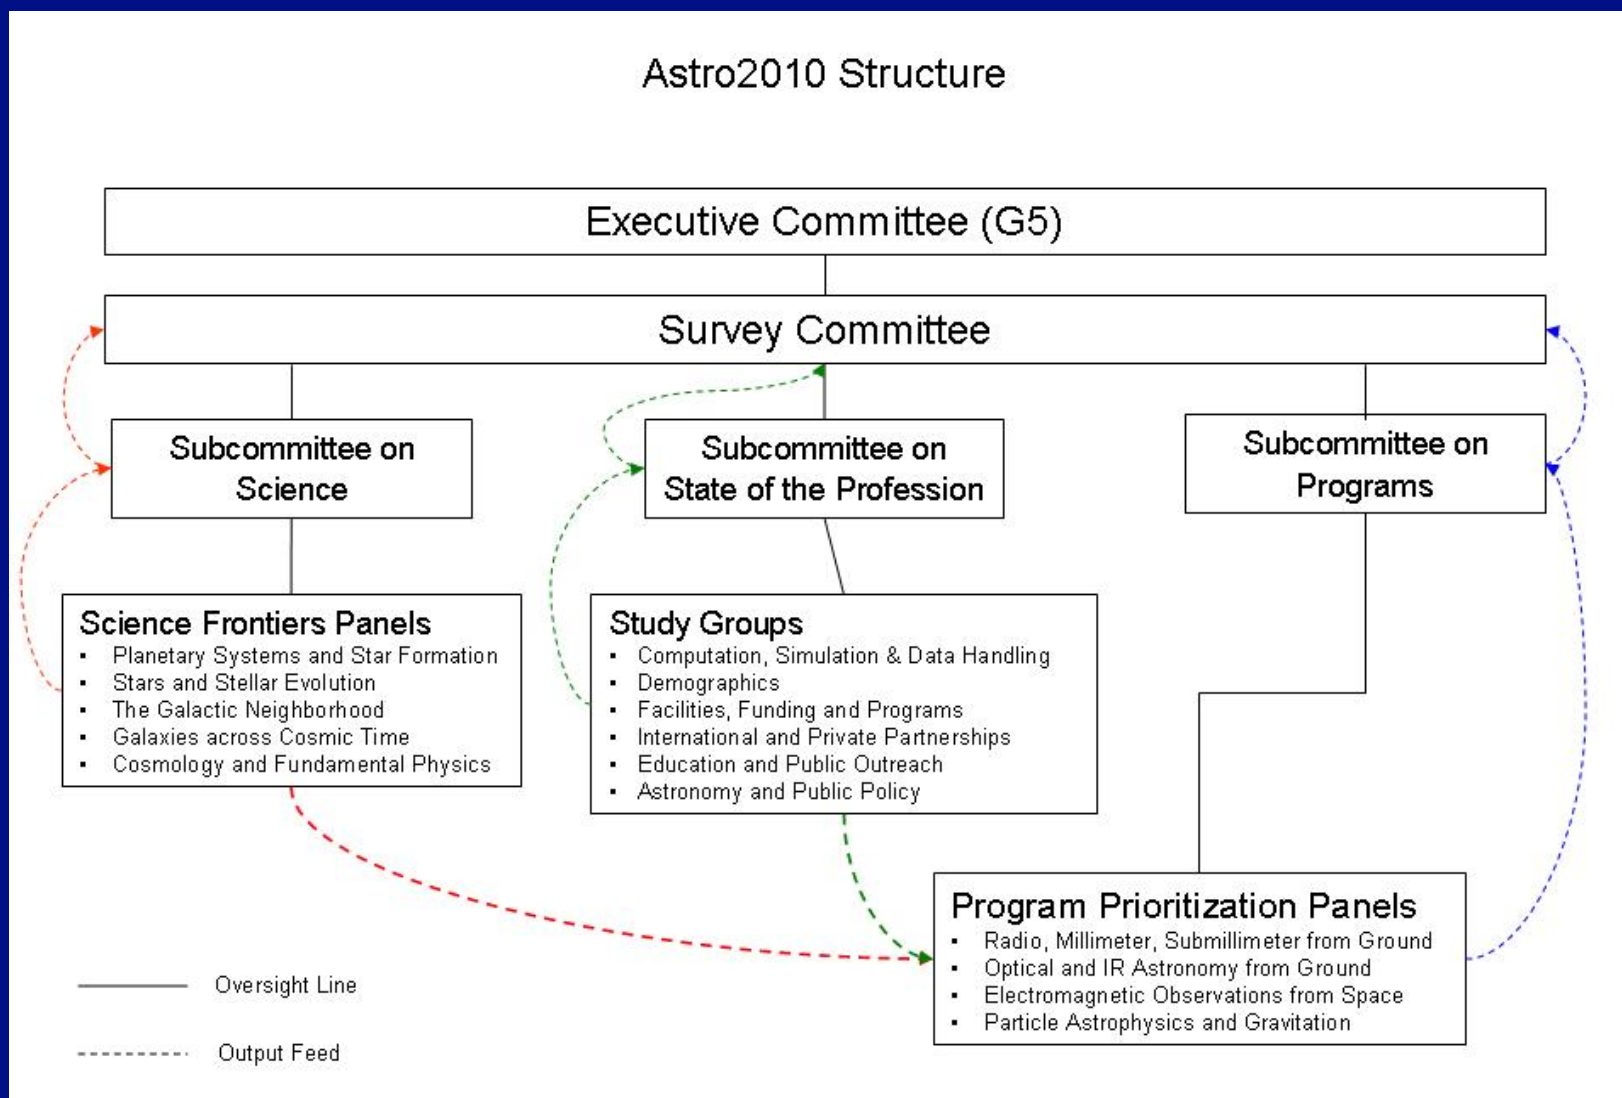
Astro2010 Structure

Executive Committee (G5)

Survey Committee

Subcommittee on Science

Subcommittee on State of the Profession

Subcommittee on Programs

Science Frontiers Panels
- Planetary Systems and Star Formation
- Stars and Stellar Evolution
- The Galactic Neighborhood
- Galaxies across Cosmic Time
- Cosmology and Fundamental Physics

Study Groups
- Computation, Simulation & Data Handling
- Demographics
- Facilities, Funding and Programs
- International and Private Partnerships
- Education and Public Outreach
- Astronomy and Public Policy

Program Prioritization Panels
- Radio, Millimeter, Submillimeter from Ground
- Optical and IR Astronomy from Ground
- Electromagnetic Observations from Space
- Particle Astrophysics and Gravitation

Oversight Line

Output Feed